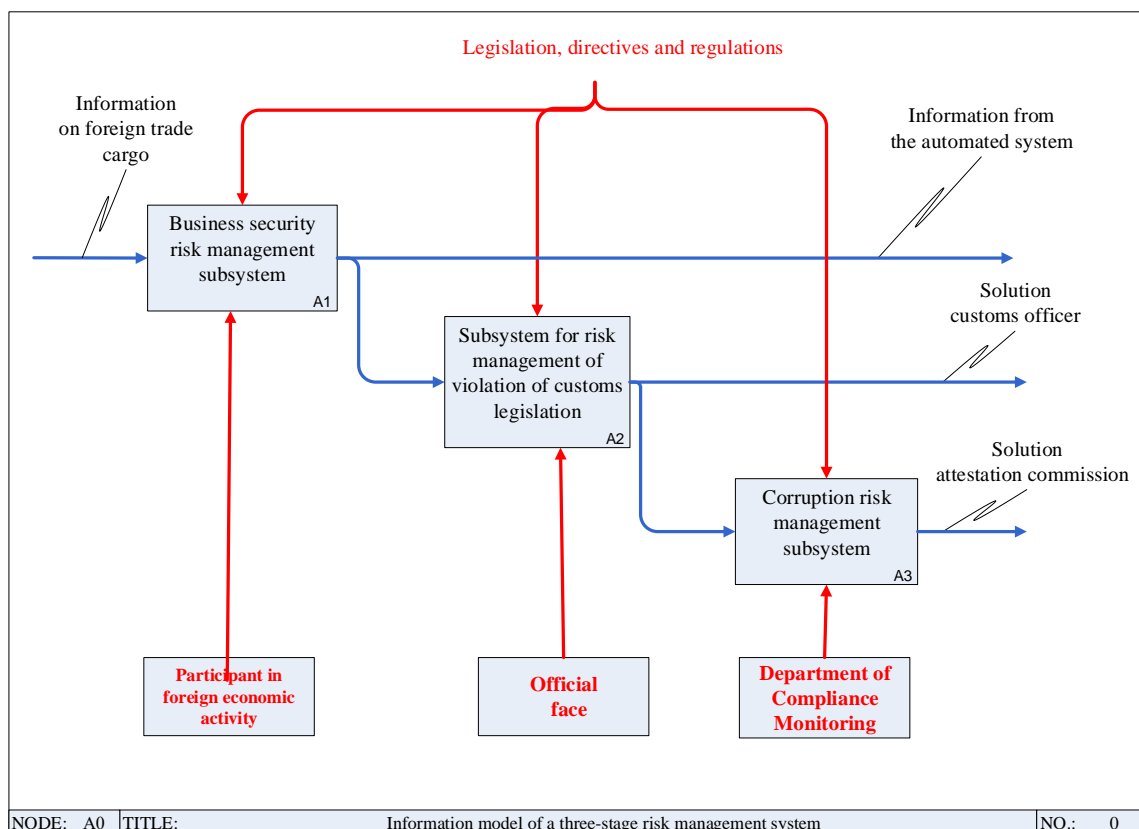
Legislation, directives and regulations

Information on foreign trade cargo

Information from the automated system

Business security risk management subsystem
A1

Subsystem for risk management of violation of customs legislation
A2

Solution customs officer

Solution attestation commission

Corruption risk management subsystem
A3

Participant in foreign economic activity

Official face

Department of Compliance Monitoring

| NODE: A0 | TITLE: Information model of a three-stage risk management system | NO.: 0 |